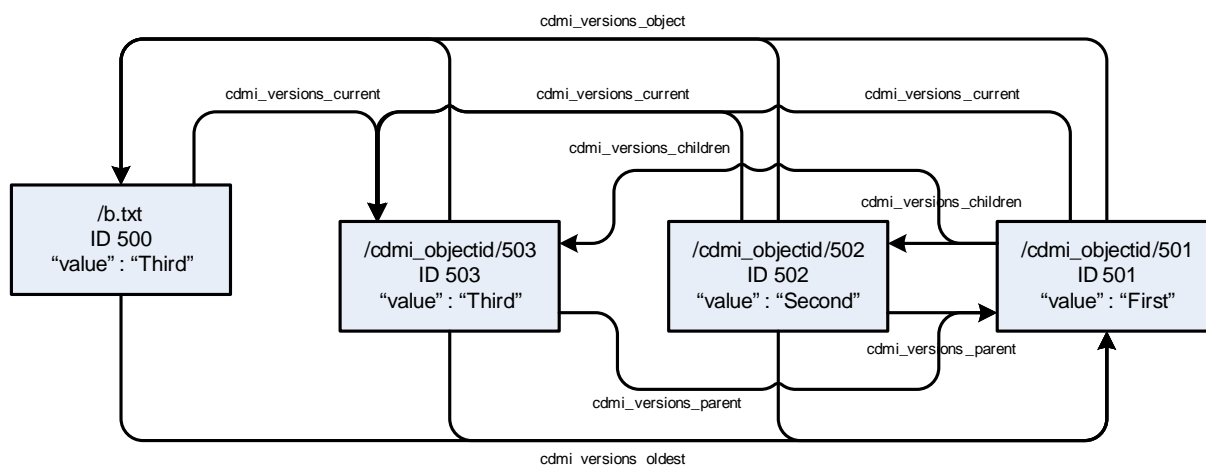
cdmi_versions_object

cdmi_versions_current

cdmi_versions_current

cdmi_versions_current

cdmi_versions_children

cdmi_versions_children

/b.txt
ID 500
“value” : “Third”

/cdmi_objectid/503
ID 503
“value” : “Third”

/cdmi_objectid/502
ID 502
“value” : “Second”

/cdmi_objectid/501
ID 501
“value” : “First”

cdmi_versions_parent

cdmi_versions_parent

cdmi_versions_oldest